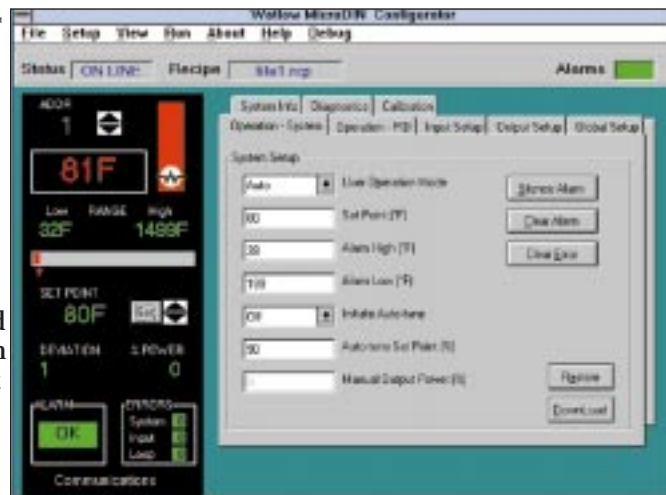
Watlow MicroDIN Configurator

File Setup View Run About Help Debug

Status ON LINE Recipe file1.rcp Alarms

ADDR
1

81F

Low RANGE High
32F 1499F

SET POINT
80F Set

DEVIATION % POWER
1 0

HEATER
OK

ERRORS
System
Input
Loop

Communications

System Info Diagnostics Calibration

Operation - System Operation - PID Input Setup Output Setup Global Setup

System Setup

Auto User Operation Mode

80 Set Point (°F)

38 Alarm High (°F)

100 Alarm Low (°F)

Off Initiate Auto-tune

90 Auto-tune Set Point (%)

Manual Output Power (%)

Silence Alarm

Clear Alarm

Clear Error

Restore

DownLoad